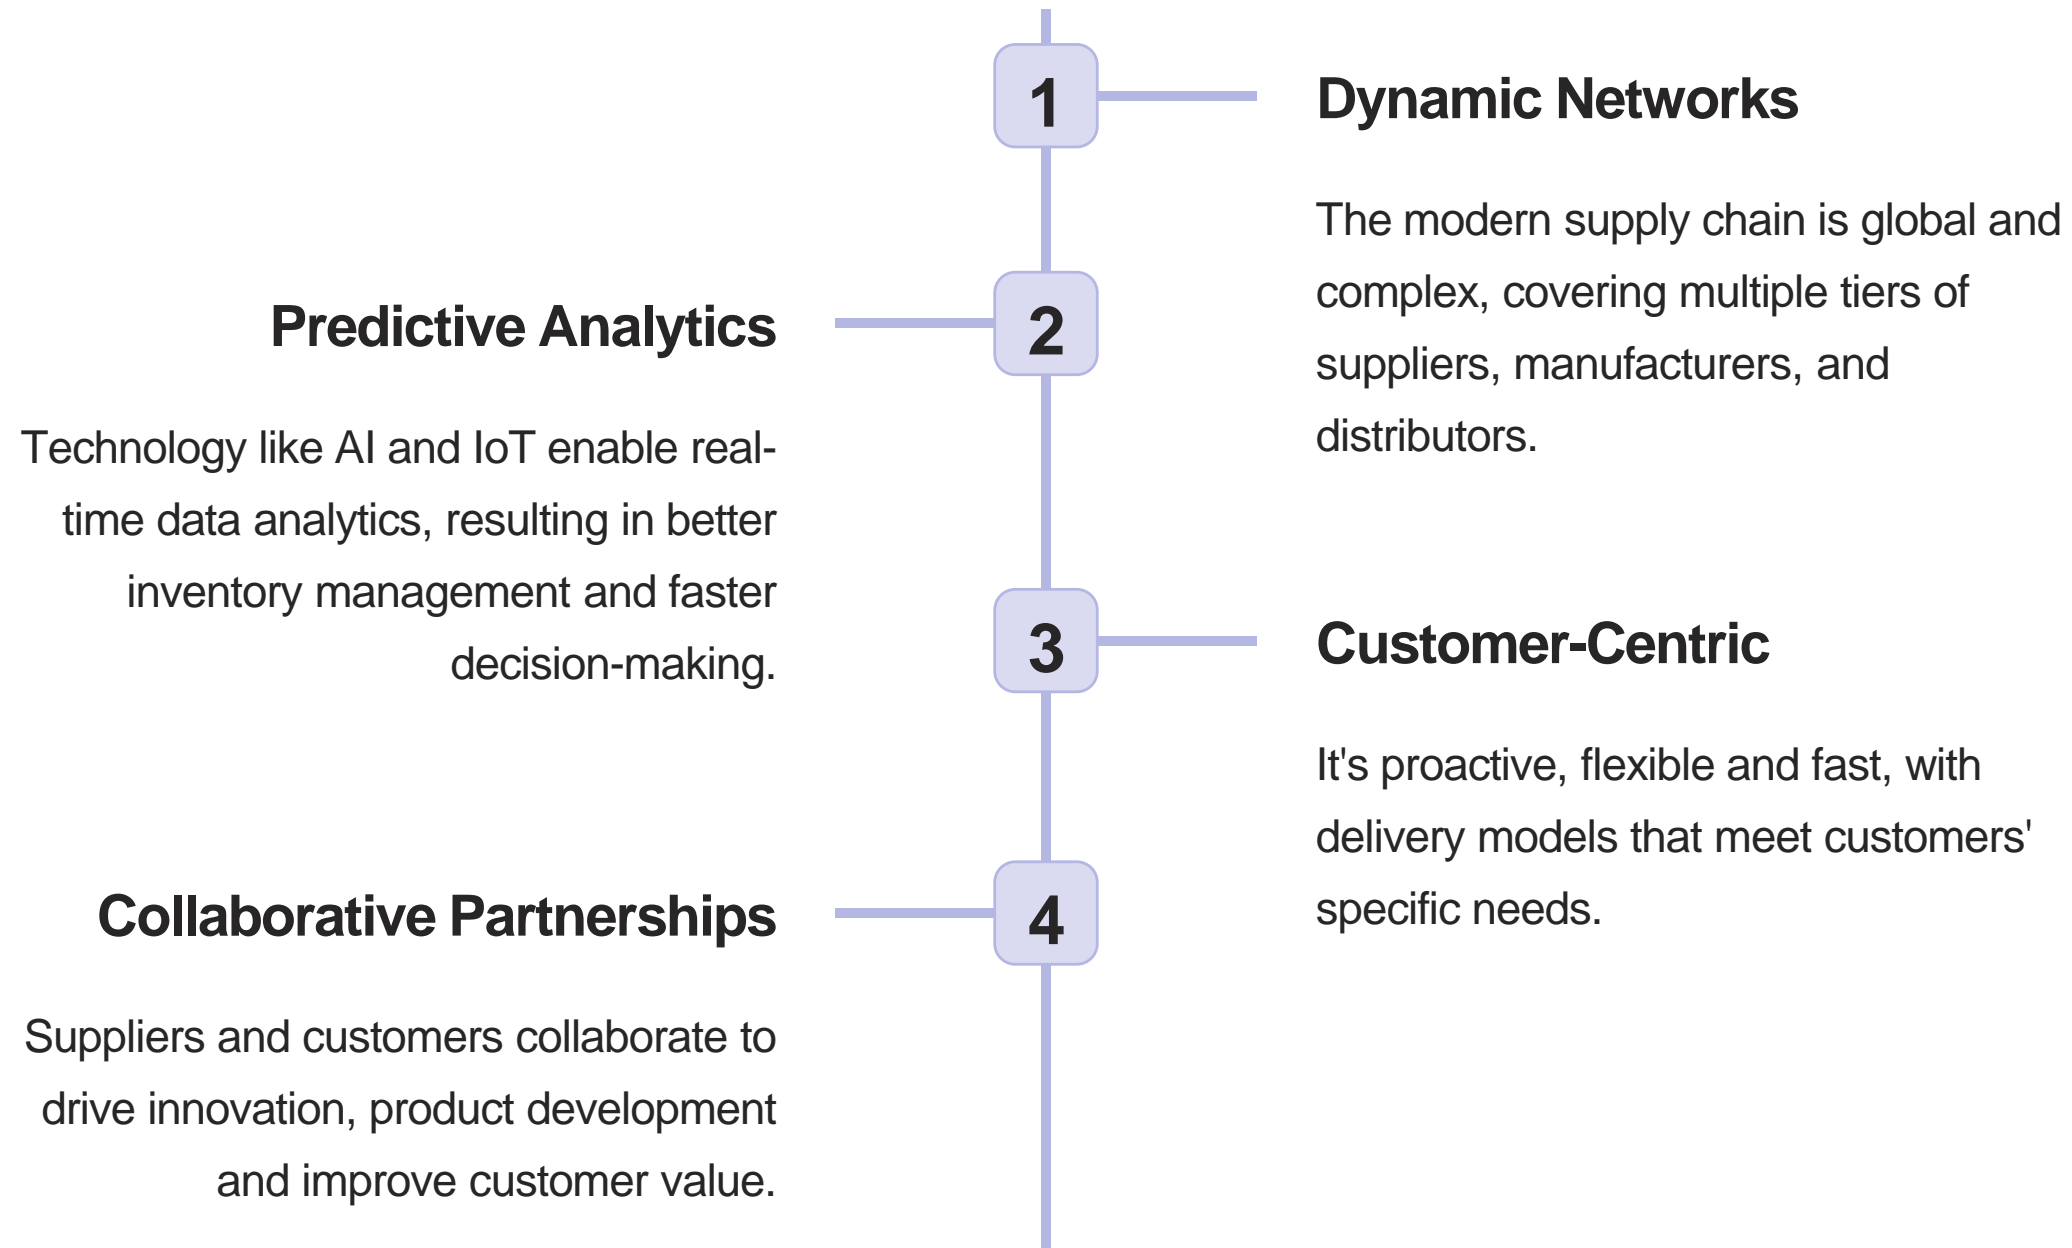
1

Dynamic Networks

The modern supply chain is global and complex, covering multiple tiers of suppliers, manufacturers, and distributors.

2

Predictive Analytics

Technology like AI and IoT enable real-time data analytics, resulting in better inventory management and faster decision-making.

3

Customer-Centric

It's proactive, flexible and fast, with delivery models that meet customers' specific needs.

4

Collaborative Partnerships

Suppliers and customers collaborate to drive innovation, product development and improve customer value.